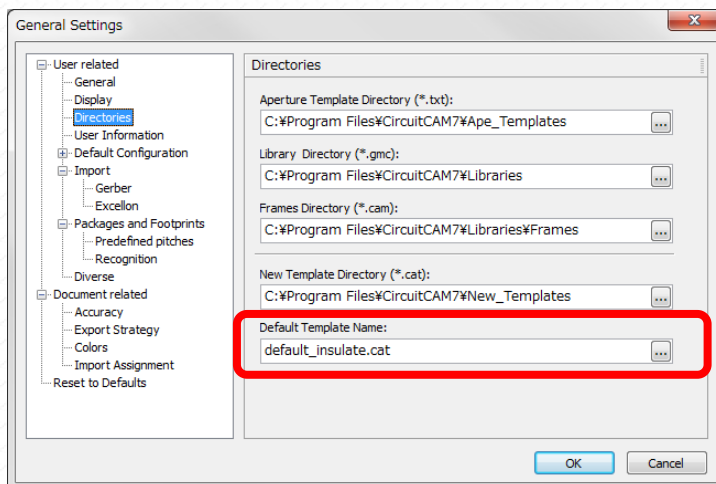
General Settings

User related
General
Display
Directories
User Information
Default Configuration
Import
Gerber
Excellon
Packages and Footprints
Predefined pitches
Recognition
Diverse
Document related
Accuracy
Export Strategy
Colors
Import Assignment
Reset to Defaults

Directories

Aperture Template Directory (*.txt):
C:¥Program Files¥CircuitCAM7¥Ape_Templates
...

Library Directory (*.gmc):
C:¥Program Files¥CircuitCAM7¥Libraries
...

Frames Directory (*.cam):
C:¥Program Files¥CircuitCAM7¥Libraries¥Frames
...

New Template Directory (*.cat):
C:¥Program Files¥CircuitCAM7¥New_Templates
...

Default Template Name:
default_insulate.cat
...

OK
Cancel